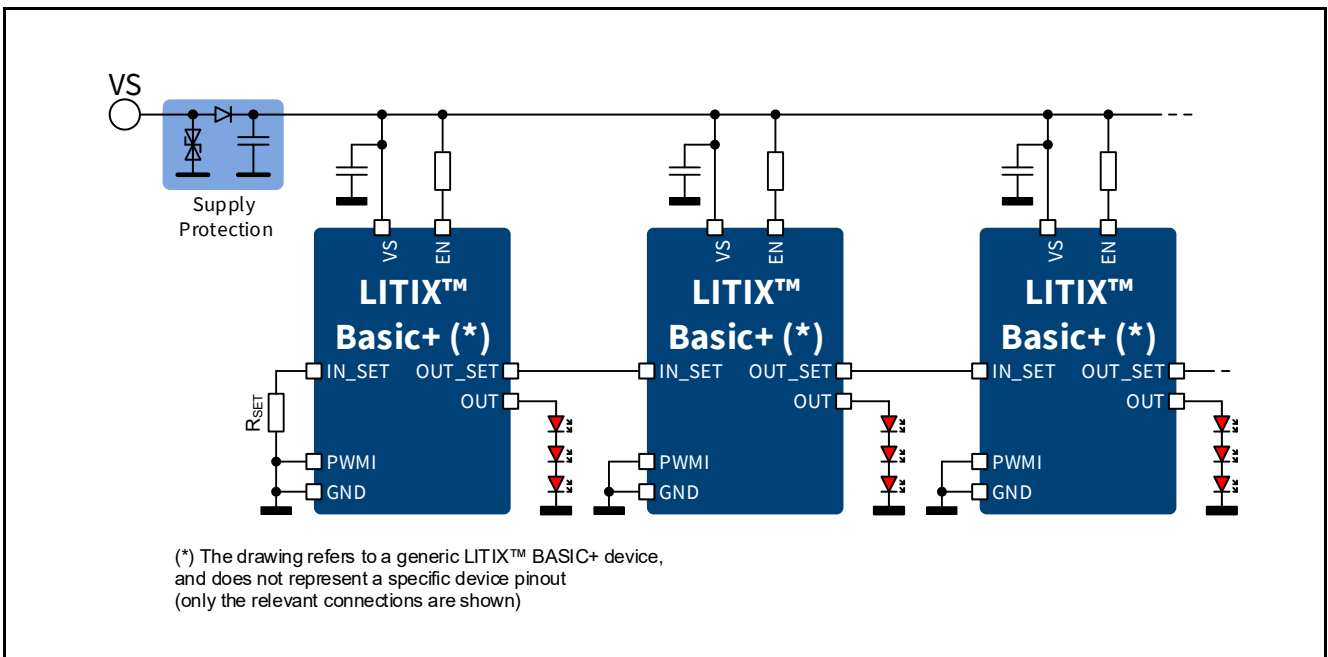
VS

Supply Protection

VS EN

LITIX™ Basic+ (*)

IN_SET OUT_SET OUT PWMI GND

$R_{SET}$

VS EN

LITIX™ Basic+ (*)

IN_SET OUT_SET OUT PWMI GND

VS EN

LITIX™ Basic+ (*)

IN_SET OUT_SET OUT PWMI GND

(*) The drawing refers to a generic LITIX™ BASIC+ device, and does not represent a specific device pinout (only the relevant connections are shown)